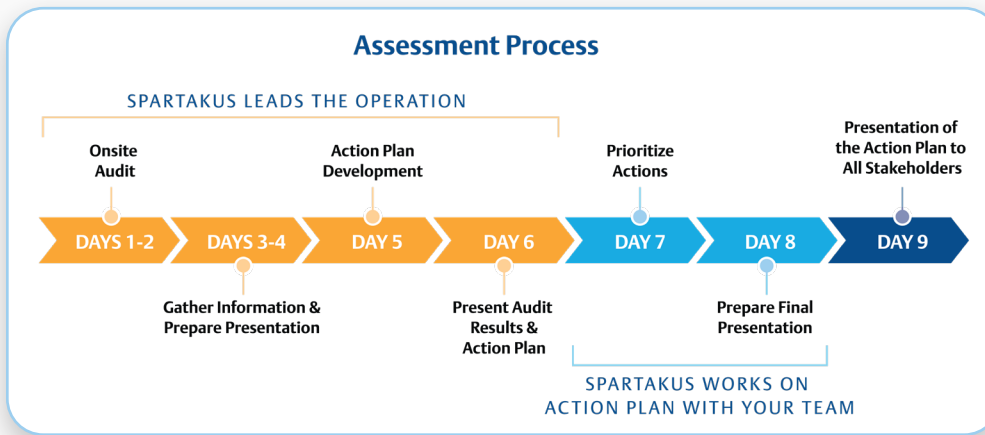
Assessment Process

SPARTAKUS LEADS THE OPERATION

Onsite Audit

Action Plan Development

Prioritize Actions

Presentation of the Action Plan to All Stakeholders

DAYS 1-2

DAYS 3-4

DAY 5

DAY 6

DAY 7

DAY 8

DAY 9

Gather Information & Prepare Presentation

Present Audit Results & Action Plan

Prepare Final Presentation

SPARTAKUS WORKS ON ACTION PLAN WITH YOUR TEAM